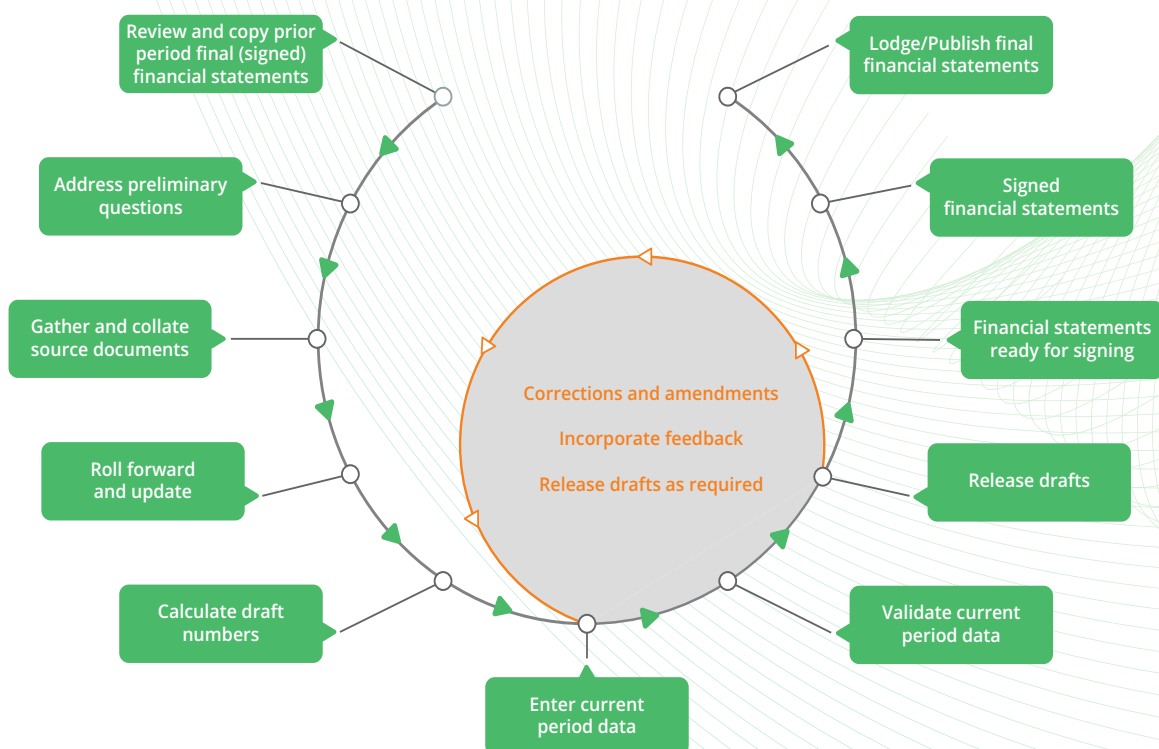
Review and copy prior period final (signed) financial statements

Address preliminary questions

Gather and collate source documents

Roll forward and update

Calculate draft numbers

Enter current period data

Validate current period data

Release drafts

Financial statements ready for signing

Signed financial statements

Lodge/Publish final financial statements

Corrections and amendments

Incorporate feedback

Release drafts as required